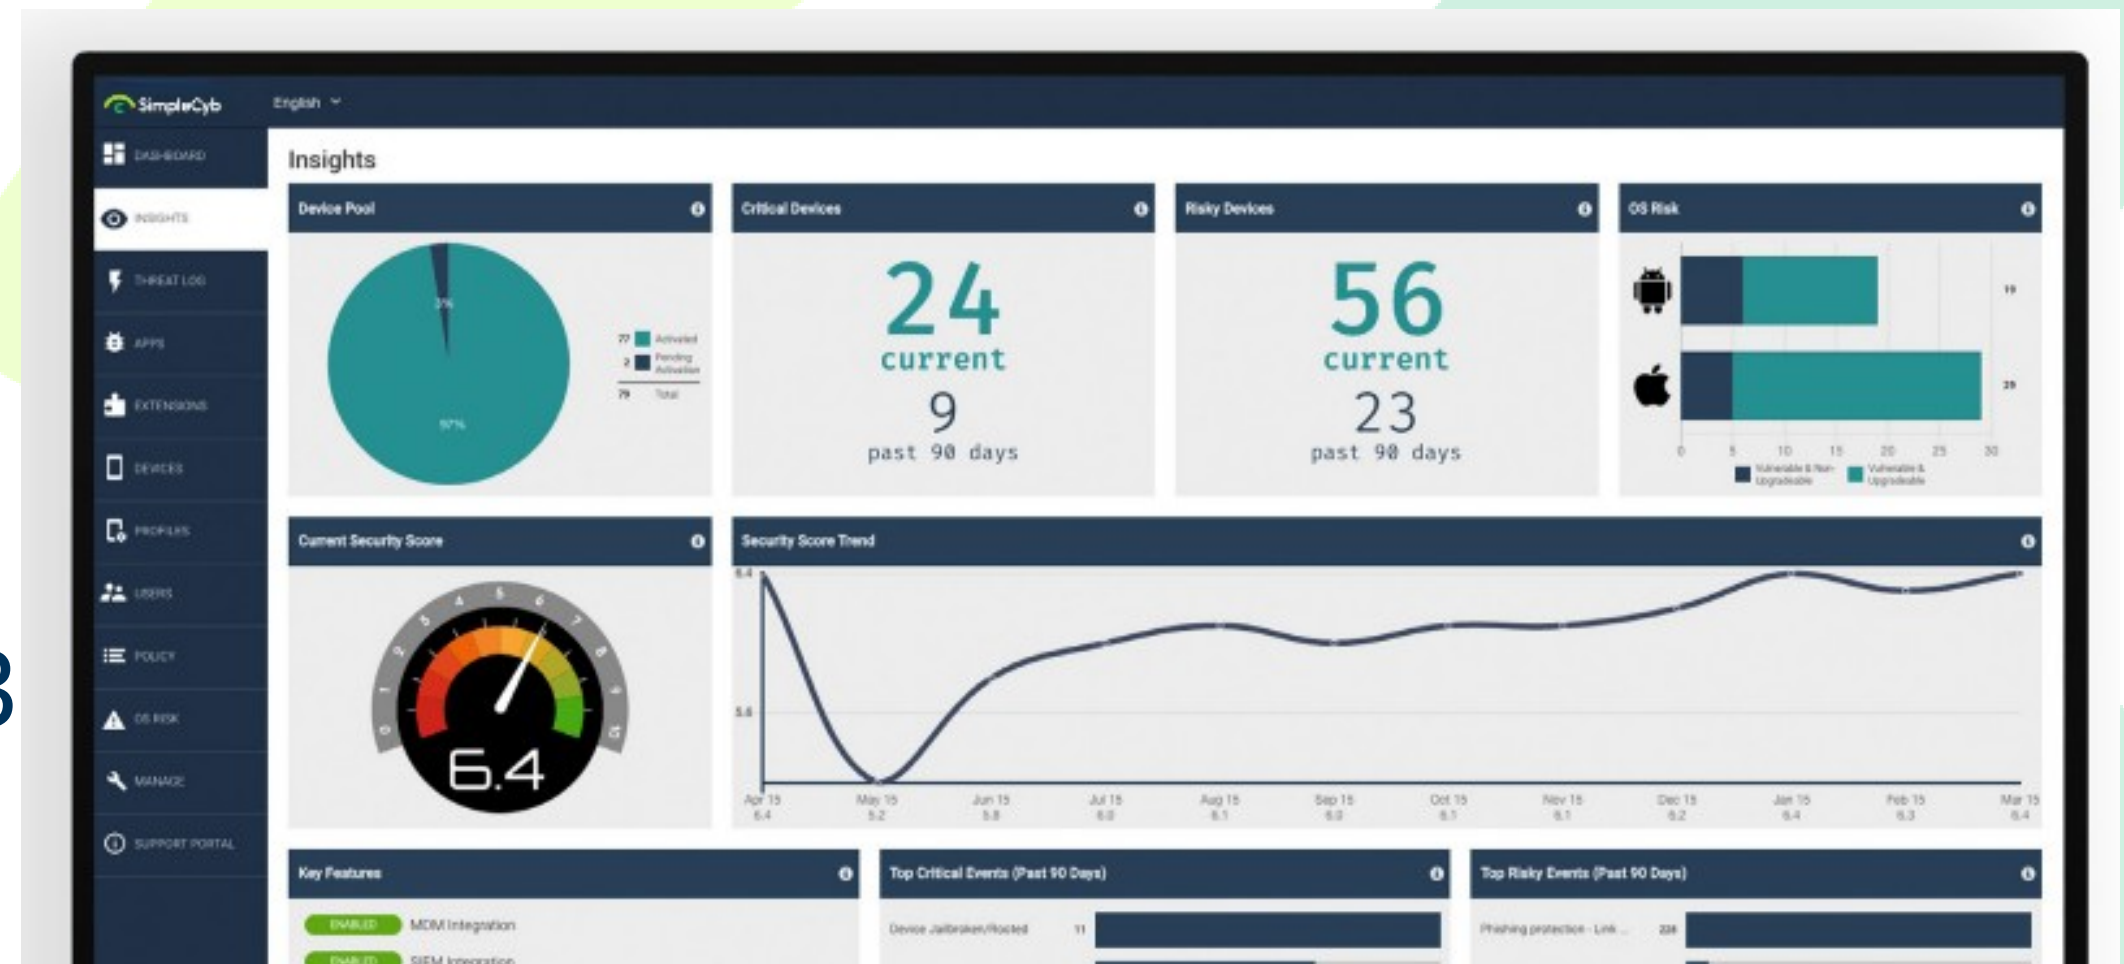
SimpleCyb
English

DASHBOARD
INSIGHTS
THREAT LOG
APPS
EXTENSIONS
DEVICES
PROFILES
USERS
POLICY
OS RISK
MANAGE
SUPPORT PORTAL

Insights

Device Pool
3%
97%
77 Activated
2 Pending Activation
79 Total

Critical Devices
24
current
9
past 90 days

Risky Devices
56
current
23
past 90 days

OS Risk
19
29
0 5 10 15 20 25 30
Vulnerable & Non-Upgradeable
Vulnerable & Upgradeable

Current Security Score
0 1 2 3 4 5 6 7 8 9 10
6.4

Security Score Trend
6.4
5.6
Apr 15 6.4
May 15 5.2
Jun 15 5.8
Jul 15 6.0
Aug 15 6.1
Sep 15 6.0
Oct 15 6.1
Nov 15 6.1
Dec 15 6.2
Jan 15 6.4
Feb 15 6.3
Mar 15 6.4

Key Features
ENABLED MDM Integration
ENABLED SIEM Integration

Top Critical Events (Past 90 Days)
Device Jailbroken/Rooted 11

Top Risky Events (Past 90 Days)
Phishing protection - Link ... 228